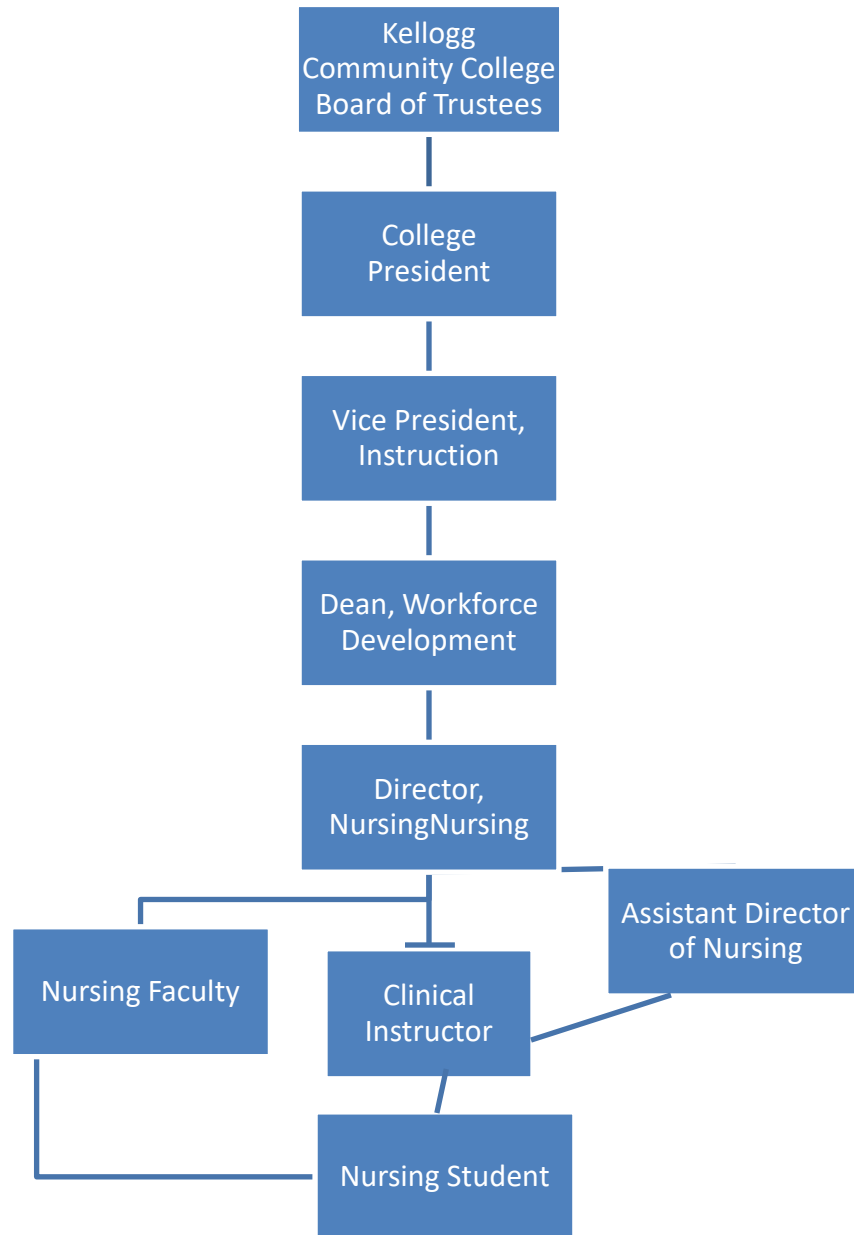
Kellogg Community College Board of Trustees

College President

Vice President, Instruction

Dean, Workforce Development

Director, NursingNursing

Assistant Director of Nursing

Nursing Faculty

Clinical Instructor

Nursing Student